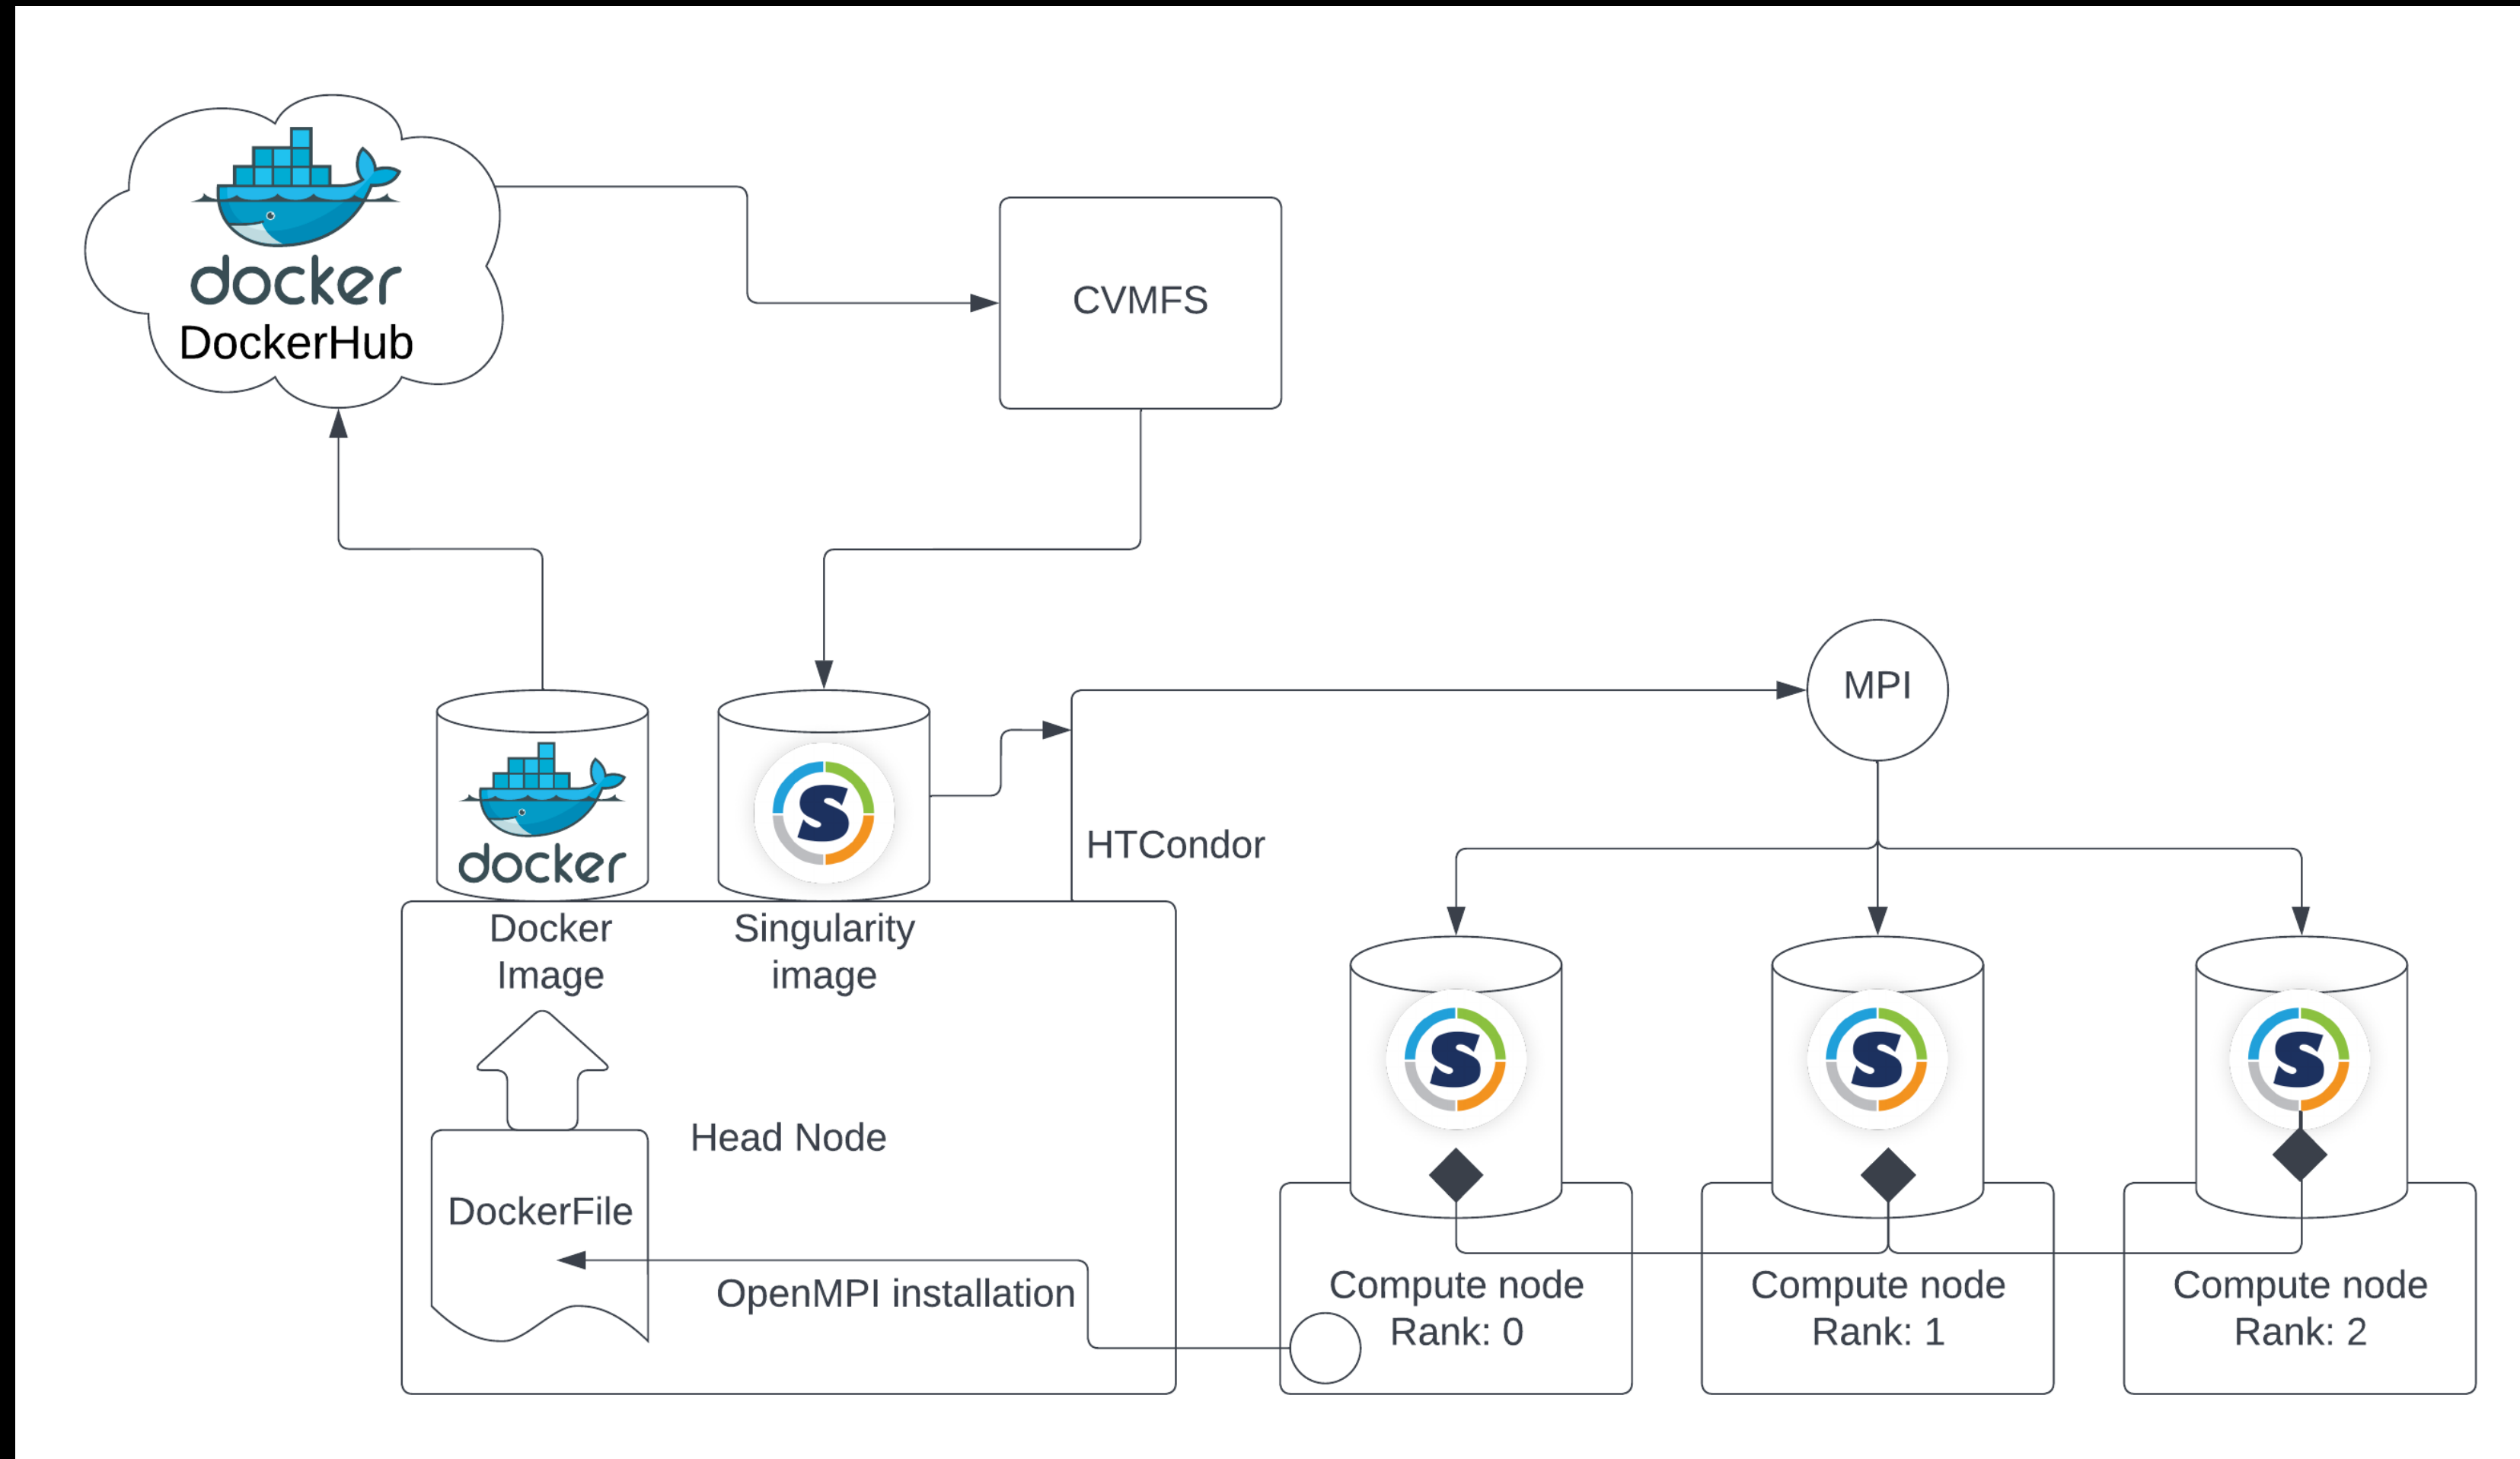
docker
DockerHub

CVMFS

docker

S

MPI

HTCondor

Docker Image

Singularity image

Head Node

DockerFile

OpenMPI installation

S

S

S

Compute node Rank: 0

Compute node Rank: 1

Compute node Rank: 2